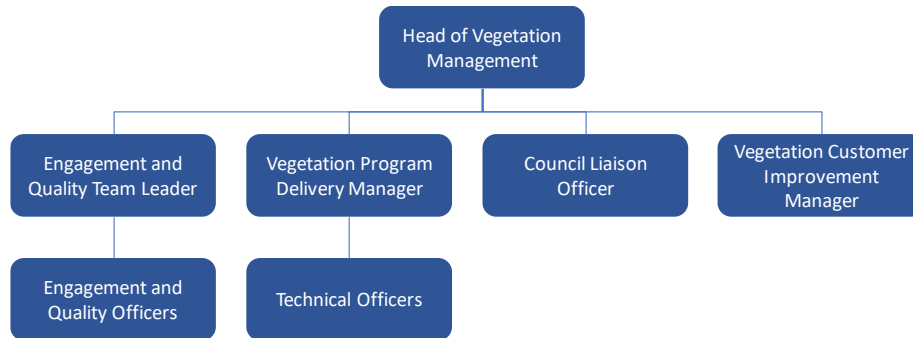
Head of Vegetation Management

Engagement and Quality Team Leader

Vegetation Program Delivery Manager

Council Liaison Officer

Vegetation Customer Improvement Manager

Engagement and Quality Officers

Technical Officers